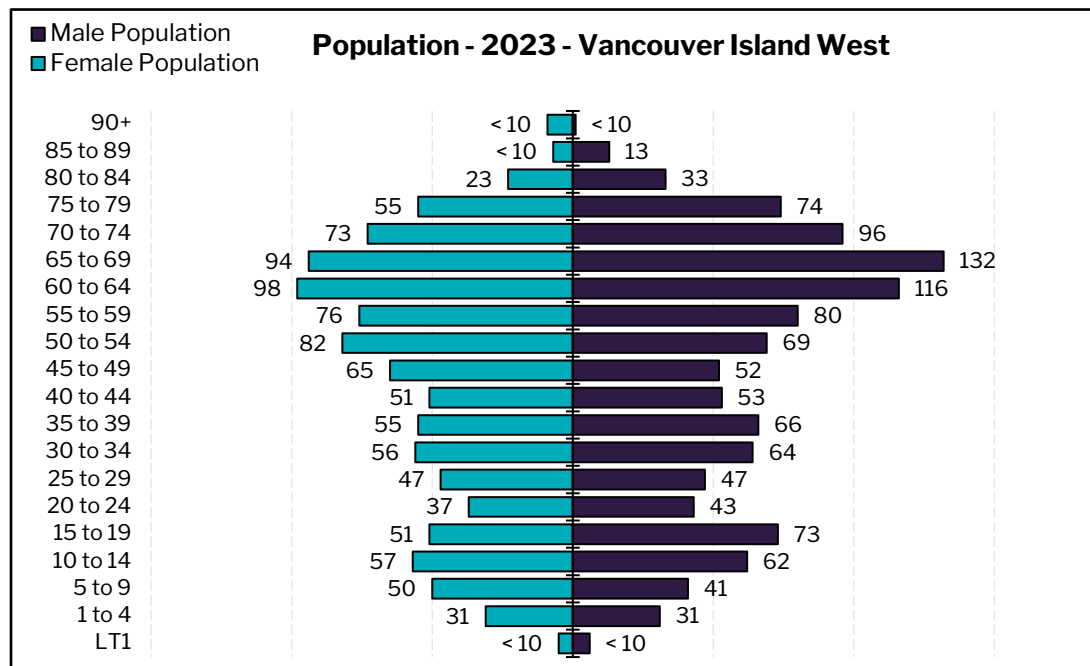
Male Population
Female Population

Population - 2023 - Vancouver Island West

| Age | Female | Male |
|---|---|---|
| 90+ | < 10 | < 10 |
| 85 to 89 | < 10 | 13 |
| 80 to 84 | 23 | 33 |
| 75 to 79 | 55 | 74 |
| 70 to 74 | 73 | 96 |
| 65 to 69 | 94 | 132 |
| 60 to 64 | 98 | 116 |
| 55 to 59 | 76 | 80 |
| 50 to 54 | 82 | 69 |
| 45 to 49 | 65 | 52 |
| 40 to 44 | 51 | 53 |
| 35 to 39 | 55 | 66 |
| 30 to 34 | 56 | 64 |
| 25 to 29 | 47 | 47 |
| 20 to 24 | 37 | 43 |
| 15 to 19 | 51 | 73 |
| 10 to 14 | 57 | 62 |
| 5 to 9 | 50 | 41 |
| 1 to 4 | 31 | 31 |
| LT1 | < 10 | < 10 |